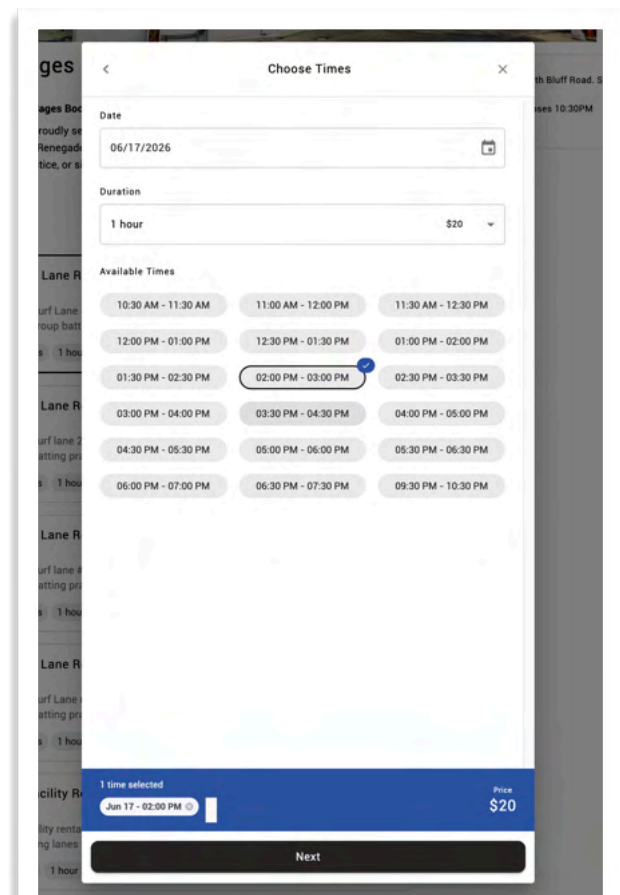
ges

ages Boo
roudly se
Renegade
tice, or s

th Bluff Road, S
ses 10:30PM

Lane R
urf Lane
oup batt
s 1 hou

Lane R
urf lane 2
atting pra
s 1 hou

Lane R
urf lane #
atting pra
s 1 hou

Lane R
urf Lane
atting pra
s 1 hou

cility R
lity renta
ng lanes
1 hour

<

Choose Times

×

Date

06/17/2026

Duration

1 hour $20

Available Times

10:30 AM - 11:30 AM
11:00 AM - 12:00 PM
11:30 AM - 12:30 PM
12:00 PM - 01:00 PM
12:30 PM - 01:30 PM
01:00 PM - 02:00 PM
01:30 PM - 02:30 PM
02:00 PM - 03:00 PM
02:30 PM - 03:30 PM
03:00 PM - 04:00 PM
03:30 PM - 04:30 PM
04:00 PM - 05:00 PM
04:30 PM - 05:30 PM
05:00 PM - 06:00 PM
05:30 PM - 06:30 PM
06:00 PM - 07:00 PM
06:30 PM - 07:30 PM
09:30 PM - 10:30 PM

1 time selected

Jun 17 - 02:00 PM

Price
$20

Next